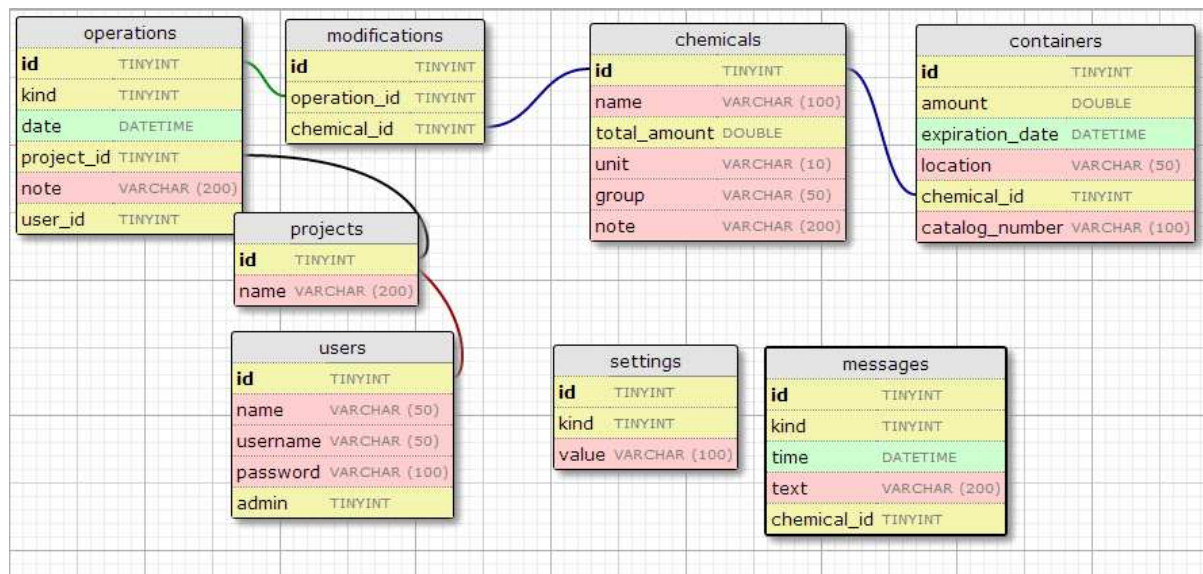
operations
id TINYINT
kind TINYINT
date DATETIME
project_id TINYINT
note VARCHAR (200)
user_id TINYINT

modifications
id TINYINT
operation_id TINYINT
chemical_id TINYINT

chemicals
id TINYINT
name VARCHAR (100)
total_amount DOUBLE
unit VARCHAR (10)
group VARCHAR (50)
note VARCHAR (200)

containers
id TINYINT
amount DOUBLE
expiration_date DATETIME
location VARCHAR (50)
chemical_id TINYINT
catalog_number VARCHAR (100)

projects
id TINYINT
name VARCHAR (200)

users
id TINYINT
name VARCHAR (50)
username VARCHAR (50)
password VARCHAR (100)
admin TINYINT

settings
id TINYINT
kind TINYINT
value VARCHAR (100)

messages
id TINYINT
kind TINYINT
time DATETIME
text VARCHAR (200)
chemical_id TINYINT